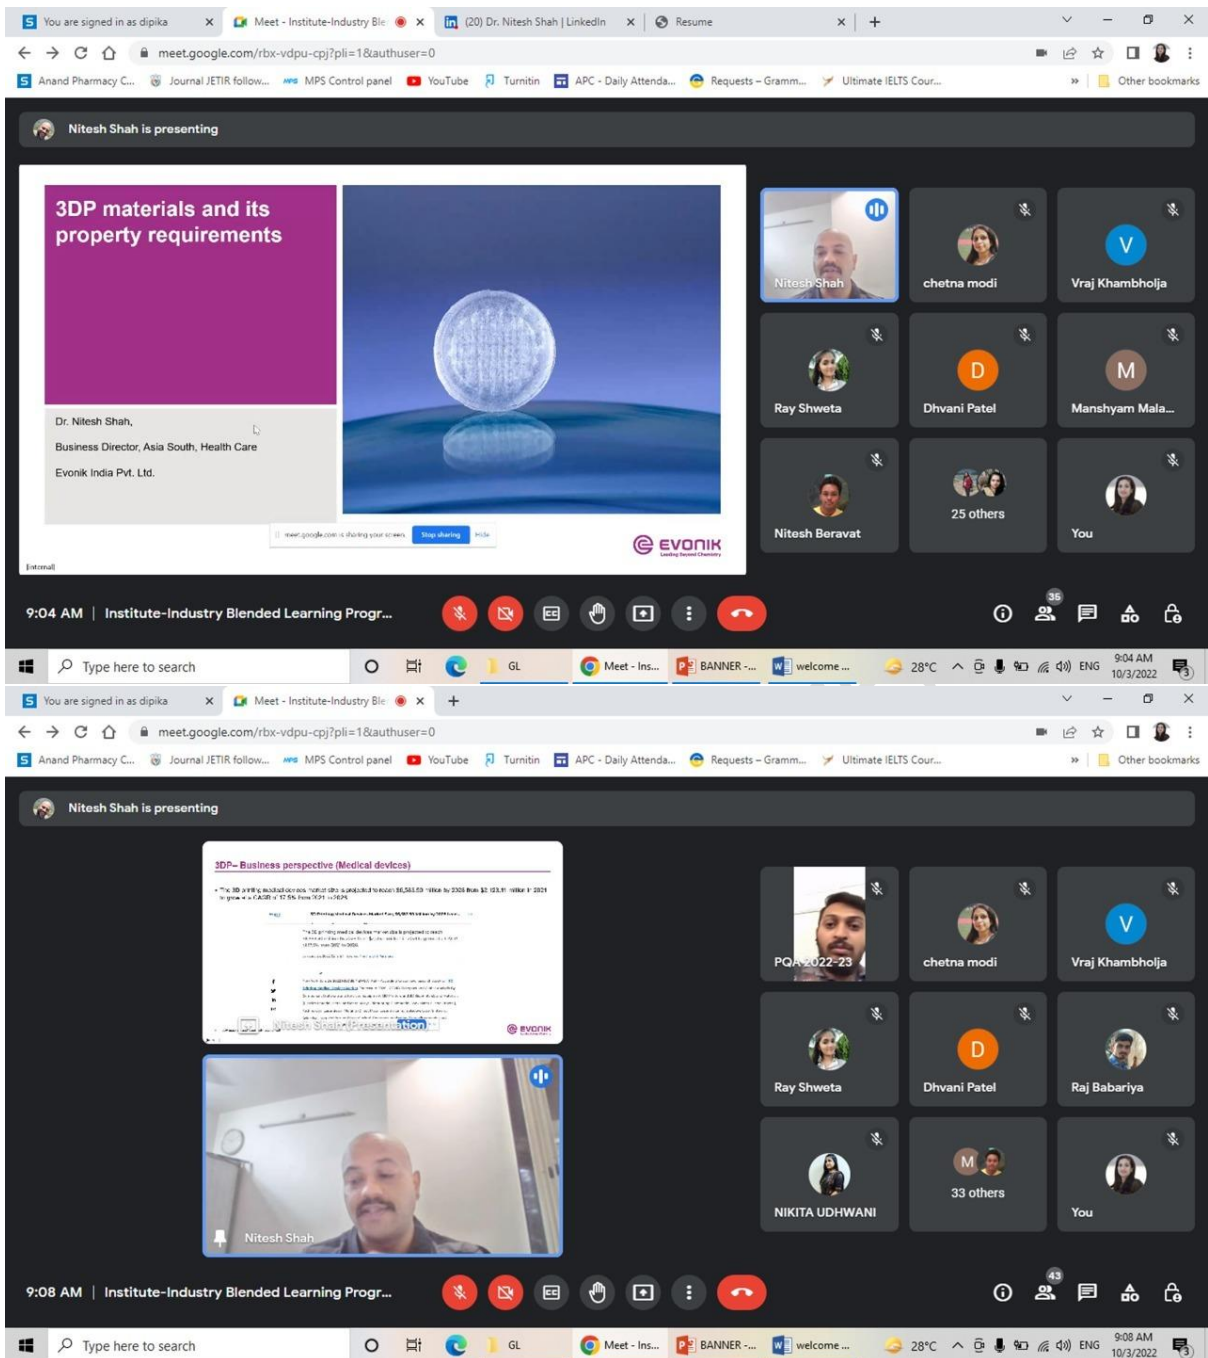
You are signed in as dipika
Meet - Institute-Industry Ble
(20) Dr. Nitesh Shah | LinkedIn
Resume

meet.google.com/rbx-vdpu-cpj?pli=1&authuser=0

Anand Pharmacy C... Journal JETIR follow... MPS Control panel YouTube Turnitin APC - Daily Attenda... Requests – Gramm... Ultimate IELTS Cour... Other bookmarks

Nitesh Shah is presenting

3DP materials and its property requirements

Dr. Nitesh Shah,

Business Director, Asia South, Health Care

Evonik India Pvt. Ltd.

meet.google.com is sharing your screen. Stop sharing Hide

EVONIK

Internal

Nitesh Shah
chetna modi
Vraj Khambholja
Ray Shweta
Dhvani Patel
Manshyam Mala...
Nitesh Beravat
25 others
You

9:04 AM | Institute-Industry Blended Learning Progr...

35

Type here to search
GL
Meet - Ins...
BANNER -...
welcome ...
28°C
ENG
9:04 AM
10/3/2022

You are signed in as dipika
Meet - Institute-Industry Ble

meet.google.com/rbx-vdpu-cpj?pli=1&authuser=0

Anand Pharmacy C... Journal JETIR follow... MPS Control panel YouTube Turnitin APC - Daily Attenda... Requests – Gramm... Ultimate IELTS Cour... Other bookmarks

Nitesh Shah is presenting

3DP– Business perspective (Medical devices)

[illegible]

Nitesh Shah (Presentation)

EVONIK

Nitesh Shah

PQA 2022-23
chetna modi
Vraj Khambholja
Ray Shweta
Dhvani Patel
Raj Babariya
NIKITA UDHWANI
33 others
You

9:08 AM | Institute-Industry Blended Learning Progr...

43

Type here to search
GL
Meet - Ins...
BANNER -...
welcome ...
28°C
ENG
9:08 AM
10/3/2022